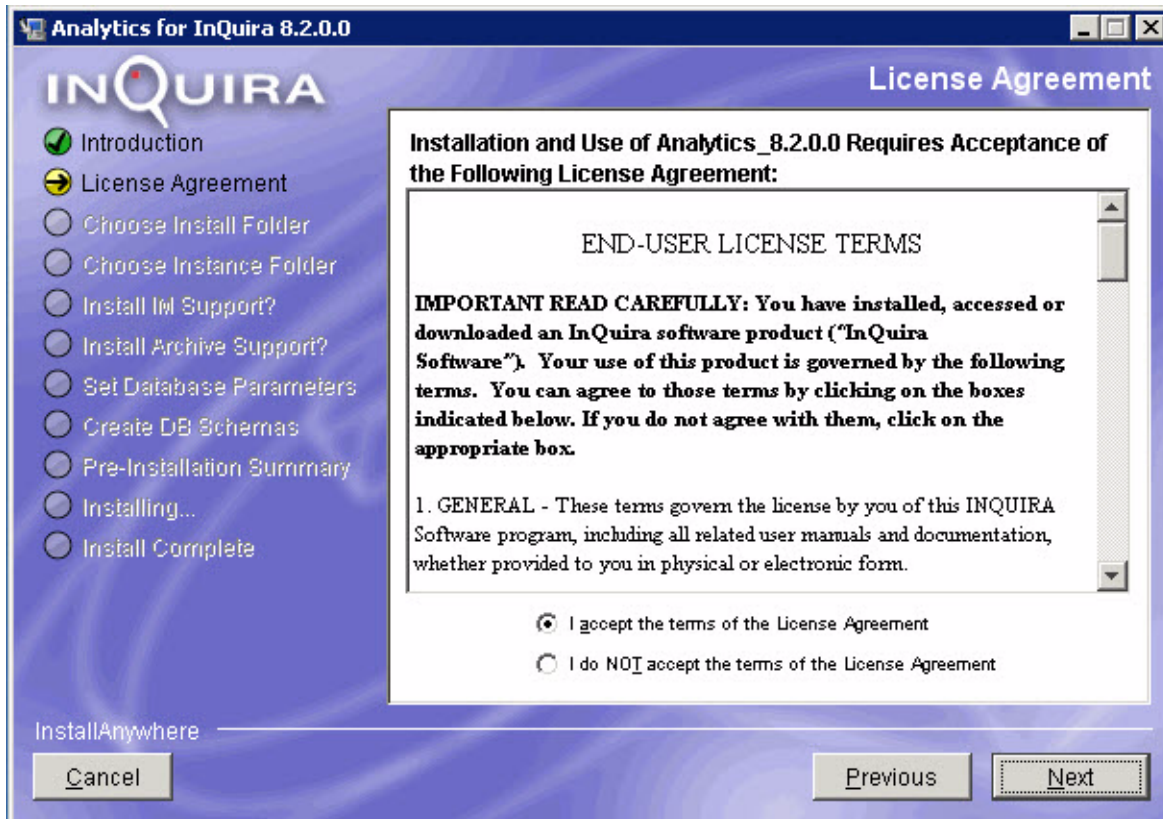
Analytics for InQuira 8.2.0.0

INQUIRA

License Agreement

Introduction
License Agreement
Choose Install Folder
Choose Instance Folder
Install IM Support?
Install Archive Support?
Set Database Parameters
Create DB Schemas
Pre-Installation Summary
Installing...
Install Complete

Installation and Use of Analytics_8.2.0.0 Requires Acceptance of the Following License Agreement:

END-USER LICENSE TERMS

IMPORTANT READ CAREFULLY: You have installed, accessed or downloaded an InQuira software product ("InQuira Software"). Your use of this product is governed by the following terms. You can agree to those terms by clicking on the boxes indicated below. If you do not agree with them, click on the appropriate box.

1. GENERAL - These terms govern the license by you of this INQUIRA Software program, including all related user manuals and documentation, whether provided to you in physical or electronic form.

I accept the terms of the License Agreement

I do NOT accept the terms of the License Agreement

InstallAnywhere

Cancel

Previous

Next